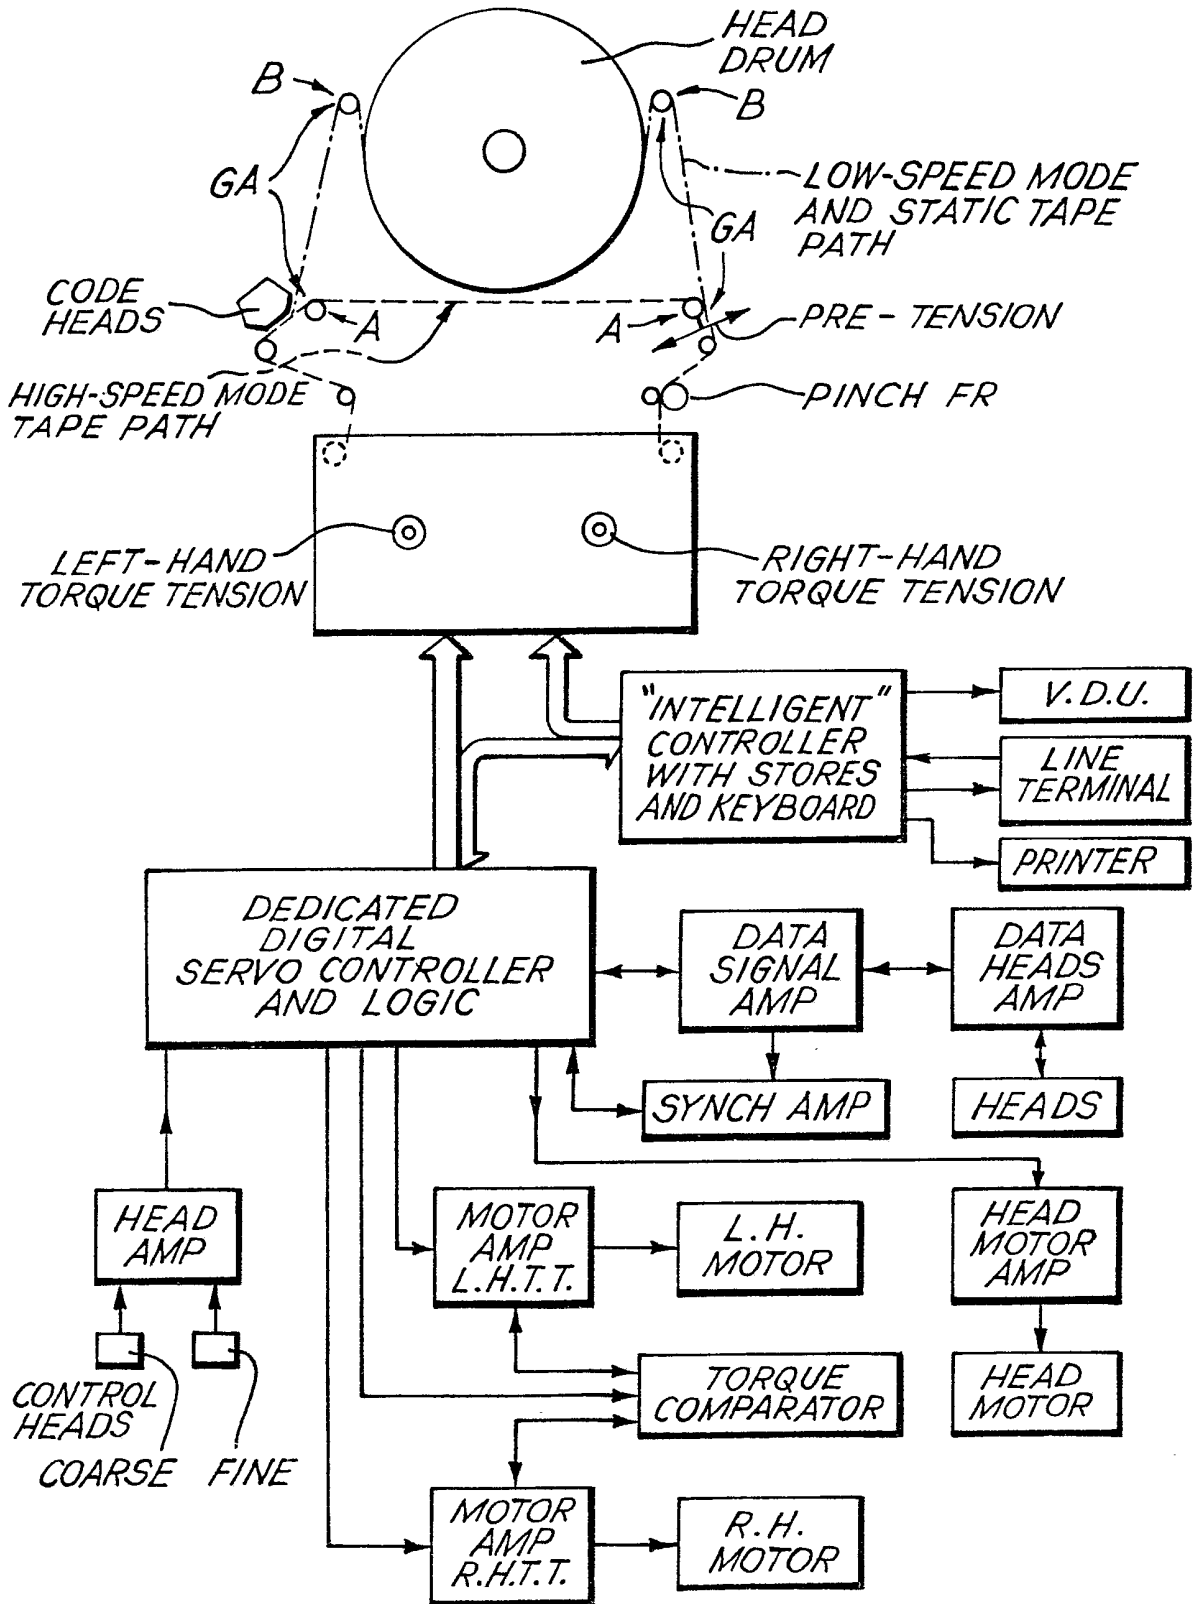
HEAD DRUM

B

B

GA

LOW-SPEED MODE AND STATIC TAPE PATH

GA

CODE HEADS

A

A

PRE - TENSION

HIGH-SPEED MODE TAPE PATH

PINCH FR

LEFT-HAND TORQUE TENSION

RIGHT-HAND TORQUE TENSION

"INTELLIGENT" CONTROLLER WITH STORES AND KEYBOARD

V.D.U.

LINE TERMINAL

PRINTER

DEDICATED DIGITAL SERVO CONTROLLER AND LOGIC

DATA SIGNAL AMP

DATA HEADS AMP

SYNCH AMP

HEADS

HEAD AMP

MOTOR AMP L.H.T.T.

L.H. MOTOR

HEAD MOTOR AMP

CONTROL HEADS

COARSE

FINE

TORQUE COMPARATOR

HEAD MOTOR

MOTOR AMP R.H.T.T.

R.H. MOTOR